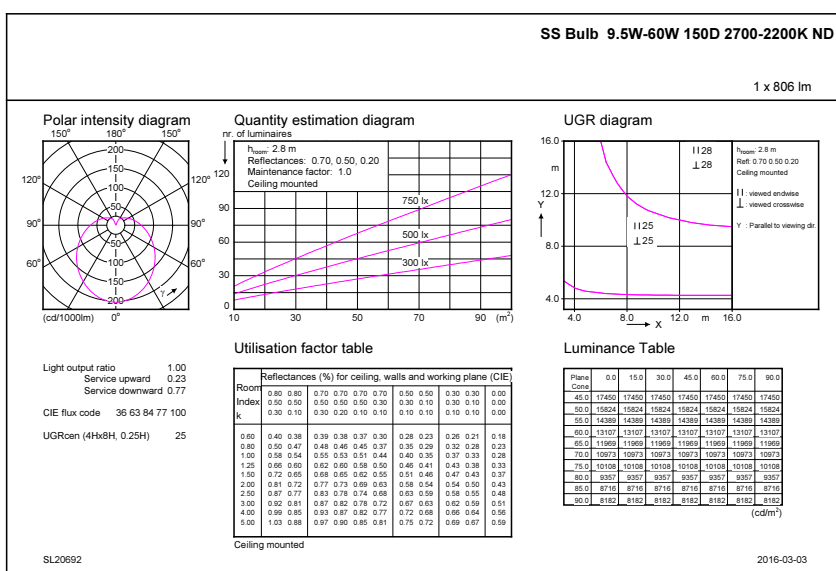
SS Bulb 9.5W-60W 150D 2700-2200K ND

1 x 806 lm

Polar intensity diagram

150° 180° 150°

120° 120°

90° 90°

60° 60°

200
150
100
50
50
100
150
200

γ

(cd/1000lm) 0°

Quantity estimation diagram

nr. of luminaires

$h_{room}$: 2.8 m
Reflectances: 0.70, 0.50, 0.20
Maintenance factor: 1.0
Ceiling mounted

750 lx
500 lx
300 lx

120
90
60
30
0

10 30 50 70 90 $(m^2)$

UGR diagram

16.0
m
12.0
Y
8.0
4.0

4.0 8.0 X 12.0 m 16.0

II28
⊥28

II25
⊥25

$h_{room}$: 2.8 m
Refl: 0.70 0.50 0.20
Ceiling mounted

II : viewed endwise
⊥ : viewed crosswise

Y : Parallel to viewing dir.

Light output ratio 1.00
Service upward 0.23
Service downward 0.77

CIE flux code 36 63 84 77 100

UGRcen (4Hx8H, 0.25H) 25

Utilisation factor table

| Room Index k | Reflectances (%) for ceiling, walls and working plane (CIE) | | | | | | | | | | |
|---|---|---|---|---|---|---|---|---|---|---|---|
| | 0.80 0.50 0.30 | 0.80 0.50 0.10 | 0.70 0.50 0.20 | 0.70 0.50 0.20 | 0.70 0.50 0.10 | 0.70 0.30 0.10 | 0.50 0.30 0.10 | 0.50 0.10 0.10 | 0.30 0.30 0.10 | 0.30 0.10 0.10 | 0.00 0.00 0.00 |
| 0.60 | 0.40 | 0.38 | 0.39 | 0.38 | 0.37 | 0.30 | 0.28 | 0.23 | 0.26 | 0.21 | 0.18 |
| 0.80 | 0.50 | 0.47 | 0.48 | 0.46 | 0.45 | 0.37 | 0.35 | 0.29 | 0.32 | 0.28 | 0.23 |
| 1.00 | 0.58 | 0.54 | 0.55 | 0.53 | 0.51 | 0.44 | 0.40 | 0.35 | 0.37 | 0.33 | 0.28 |
| 1.25 | 0.66 | 0.60 | 0.62 | 0.60 | 0.58 | 0.50 | 0.46 | 0.41 | 0.43 | 0.38 | 0.33 |
| 1.50 | 0.72 | 0.65 | 0.68 | 0.65 | 0.62 | 0.55 | 0.51 | 0.46 | 0.47 | 0.43 | 0.37 |
| 2.00 | 0.81 | 0.72 | 0.77 | 0.73 | 0.69 | 0.63 | 0.58 | 0.54 | 0.54 | 0.50 | 0.43 |
| 2.50 | 0.87 | 0.77 | 0.83 | 0.78 | 0.74 | 0.68 | 0.63 | 0.59 | 0.58 | 0.55 | 0.48 |
| 3.00 | 0.92 | 0.81 | 0.87 | 0.82 | 0.78 | 0.72 | 0.67 | 0.63 | 0.62 | 0.59 | 0.51 |
| 4.00 | 0.99 | 0.85 | 0.93 | 0.87 | 0.82 | 0.77 | 0.72 | 0.68 | 0.66 | 0.64 | 0.56 |
| 5.00 | 1.03 | 0.88 | 0.97 | 0.90 | 0.85 | 0.81 | 0.75 | 0.72 | 0.69 | 0.67 | 0.59 |

Ceiling mounted

Luminance Table

| Plane Cone | 0.0 | 15.0 | 30.0 | 45.0 | 60.0 | 75.0 | 90.0 |
|---|---|---|---|---|---|---|---|
| 45.0 | 17450 | 17450 | 17450 | 17450 | 17450 | 17450 | 17450 |
| 50.0 | 15824 | 15824 | 15824 | 15824 | 15824 | 15824 | 15824 |
| 55.0 | 14389 | 14389 | 14389 | 14389 | 14389 | 14389 | 14389 |
| 60.0 | 13107 | 13107 | 13107 | 13107 | 13107 | 13107 | 13107 |
| 65.0 | 11969 | 11969 | 11969 | 11969 | 11969 | 11969 | 11969 |
| 70.0 | 10973 | 10973 | 10973 | 10973 | 10973 | 10973 | 10973 |
| 75.0 | 10108 | 10108 | 10108 | 10108 | 10108 | 10108 | 10108 |
| 80.0 | 9357 | 9357 | 9357 | 9357 | 9357 | 9357 | 9357 |
| 85.0 | 8716 | 8716 | 8716 | 8716 | 8716 | 8716 | 8716 |
| 90.0 | 8182 | 8182 | 8182 | 8182 | 8182 | 8182 | 8182 |

$(cd/m^2)$

SL20692

2016-03-03